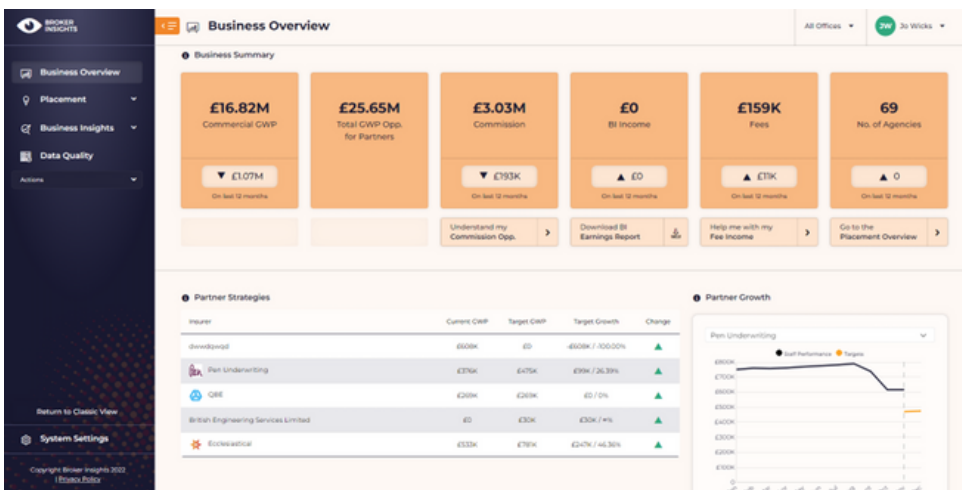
BROKER INSIGHTS

Business Overview

Placement

Business Insights

Data Quality

Actions

Return to Classic View

System Settings

Copyright Broker Insights 2022 | Privacy Policy

Business Overview

All Offices

JW Jo Wicks

Business Summary

£16.82M
Commercial GWP
▼ £1.07M
On last 12 months

£25.65M
Total GWP Opp. for Partners

£3.03M
Commission
▼ £193K
On last 12 months

£0
BI Income
▲ £0
On last 12 months

£159K
Fees
▲ £11K
On last 12 months

69
No. of Agencies
▲ 0
On last 12 months

Understand my Commission Opp.

Download BI Earnings Report

Help me with my Fee Income

Go to the Placement Overview

Partner Strategies

| Insurer | Current GWP | Target GWP | Target Growth | Change |
|---|---|---|---|---|
| dwwdqwqd | £608K | £0 | -£608K / -100.00% | ▲ |
| Pen Underwriting | £376K | £475K | £99K / 26.39% | ▲ |
| QBE | £269K | £269K | £0 / 0% | ▲ |
| British Engineering Services Limited | £0 | £30K | £30K / ∞% | ▲ |
| Ecclesiastical | £533K | £781K | £247K / 46.36% | ▲ |

Partner Growth

Pen Underwriting

Staff Performance Targets

£800K
£700K
£600K
£500K
£400K
£300K
£200K
£100K
£0